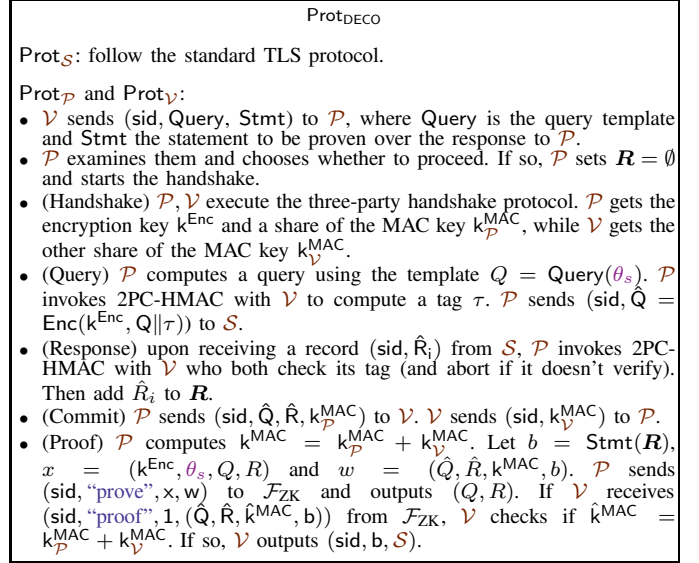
$\mathsf{Prot}_{\mathsf{DECO}}$

$\mathsf{Prot}_{\mathcal{S}}$: follow the standard TLS protocol.

$\mathsf{Prot}_{\mathcal{P}}$ and $\mathsf{Prot}_{\mathcal{V}}$:

- $\mathcal{V}$ sends $(\mathsf{sid}, \mathsf{Query}, \mathsf{Stmt})$ to $\mathcal{P}$, where $\mathsf{Query}$ is the query template and $\mathsf{Stmt}$ the statement to be proven over the response to $\mathcal{P}$.
- $\mathcal{P}$ examines them and chooses whether to proceed. If so, $\mathcal{P}$ sets $\boldsymbol{R} = \emptyset$ and starts the handshake.
- (Handshake) $\mathcal{P}, \mathcal{V}$ execute the three-party handshake protocol. $\mathcal{P}$ gets the encryption key $\mathsf{k}^{\mathsf{Enc}}$ and a share of the MAC key $\mathsf{k}^{\mathsf{MAC}}_{\mathcal{P}}$, while $\mathcal{V}$ gets the other share of the MAC key $\mathsf{k}^{\mathsf{MAC}}_{\mathcal{V}}$.
- (Query) $\mathcal{P}$ computes a query using the template $Q = \mathsf{Query}(\theta_s)$. $\mathcal{P}$ invokes 2PC-HMAC with $\mathcal{V}$ to compute a tag $\tau$. $\mathcal{P}$ sends $(\mathsf{sid}, \hat{\mathsf{Q}} = \mathsf{Enc}(\mathsf{k}^{\mathsf{Enc}}, \mathsf{Q}\|\tau))$ to $\mathcal{S}$.
- (Response) upon receiving a record $(\mathsf{sid}, \hat{\mathsf{R}}_{\mathsf{i}})$ from $\mathcal{S}$, $\mathcal{P}$ invokes 2PC-HMAC with $\mathcal{V}$ who both check its tag (and abort if it doesn't verify). Then add $\hat{R}_i$ to $\boldsymbol{R}$.
- (Commit) $\mathcal{P}$ sends $(\mathsf{sid}, \hat{\mathsf{Q}}, \hat{\mathsf{R}}, \mathsf{k}^{\mathsf{MAC}}_{\mathcal{P}})$ to $\mathcal{V}$. $\mathcal{V}$ sends $(\mathsf{sid}, \mathsf{k}^{\mathsf{MAC}}_{\mathcal{V}})$ to $\mathcal{P}$.
- (Proof) $\mathcal{P}$ computes $\mathsf{k}^{\mathsf{MAC}} = \mathsf{k}^{\mathsf{MAC}}_{\mathcal{P}} + \mathsf{k}^{\mathsf{MAC}}_{\mathcal{V}}$. Let $b = \mathsf{Stmt}(\boldsymbol{R})$, $x = (\mathsf{k}^{\mathsf{Enc}}, \theta_s, Q, R)$ and $w = (\hat{Q}, \hat{R}, \mathsf{k}^{\mathsf{MAC}}, b)$. $\mathcal{P}$ sends $(\mathsf{sid}, \text{“prove”}, \mathsf{x}, \mathsf{w})$ to $\mathcal{F}_{\mathrm{ZK}}$ and outputs $(Q, R)$. If $\mathcal{V}$ receives $(\mathsf{sid}, \text{“proof”}, 1, (\hat{\mathsf{Q}}, \hat{\mathsf{R}}, \hat{\mathsf{k}}^{\mathsf{MAC}}, \mathsf{b}))$ from $\mathcal{F}_{\mathrm{ZK}}$, $\mathcal{V}$ checks if $\hat{\mathsf{k}}^{\mathsf{MAC}} = \mathsf{k}^{\mathsf{MAC}}_{\mathcal{P}} + \mathsf{k}^{\mathsf{MAC}}_{\mathcal{V}}$. If so, $\mathcal{V}$ outputs $(\mathsf{sid}, \mathsf{b}, \mathcal{S})$.